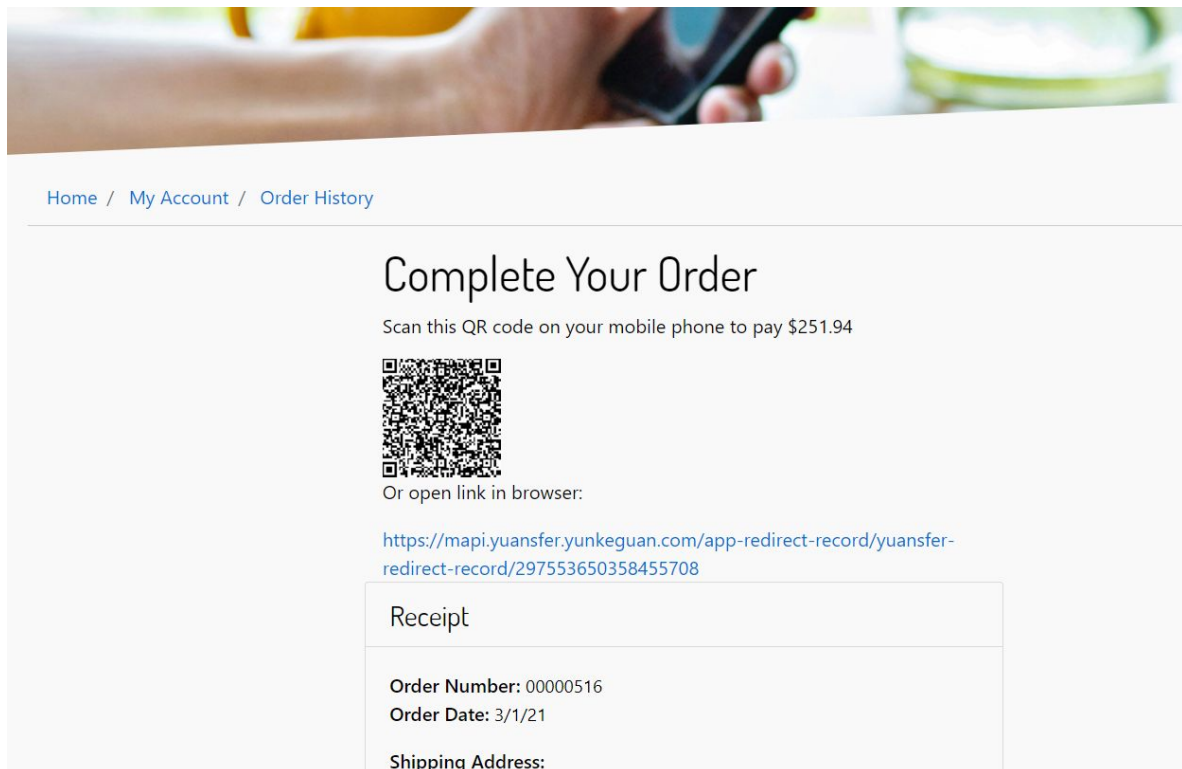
Home / My Account / Order History

Complete Your Order

Scan this QR code on your mobile phone to pay $251.94

Or open link in browser:

https://mapi.yuansfer.yunkeguan.com/app-redirect-record/yuansfer-redirect-record/297553650358455708

Receipt

**Order Number:** 00000516
**Order Date:** 3/1/21

**Shipping Address:**